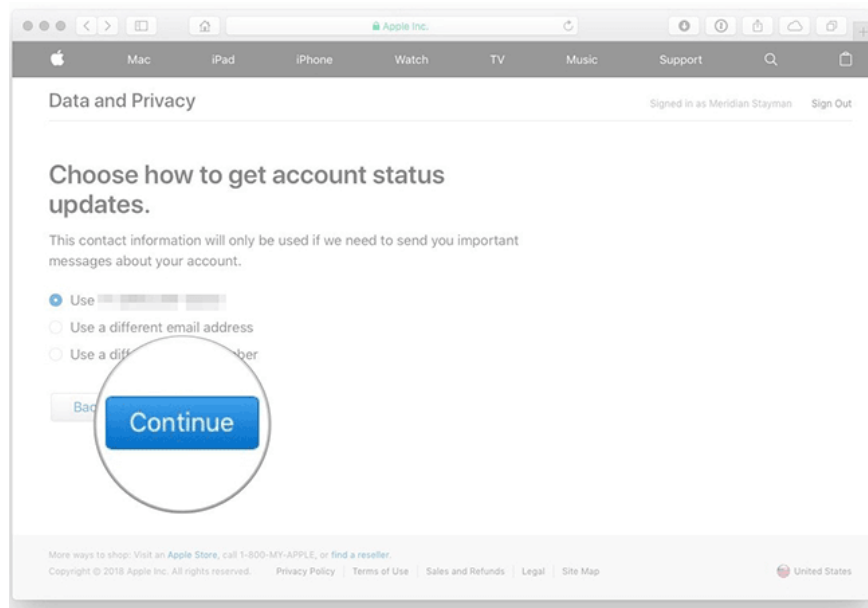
Apple Inc.

Mac iPad iPhone Watch TV Music Support

Data and Privacy

Signed in as Meridian Stayman Sign Out

Choose how to get account status updates.

This contact information will only be used if we need to send you important messages about your account.

Use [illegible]

Use a different email address

Use a diff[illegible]ber

Bac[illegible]

Continue

More ways to shop: Visit an Apple Store, call 1-800-MY-APPLE, or find a reseller.

Copyright © 2018 Apple Inc. All rights reserved. Privacy Policy | Terms of Use | Sales and Refunds | Legal | Site Map

United States